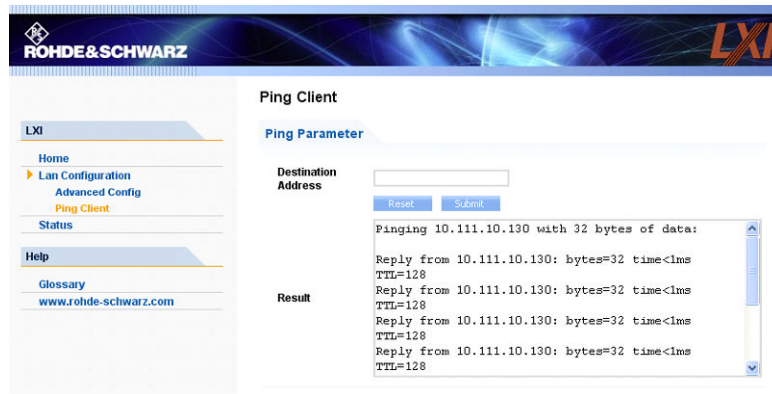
ROHDE&SCHWARZ

LXI

LXI

Home
Lan Configuration
Advanced Config
Ping Client
Status

Help

Glossary
www.rohde-schwarz.com

Ping Client

Ping Parameter

Destination Address

Reset Submit

Result

Pinging 10.111.10.130 with 32 bytes of data:

Reply from 10.111.10.130: bytes=32 time<1ms TTL=128
Reply from 10.111.10.130: bytes=32 time<1ms TTL=128
Reply from 10.111.10.130: bytes=32 time<1ms TTL=128
Reply from 10.111.10.130: bytes=32 time<1ms TTL=128